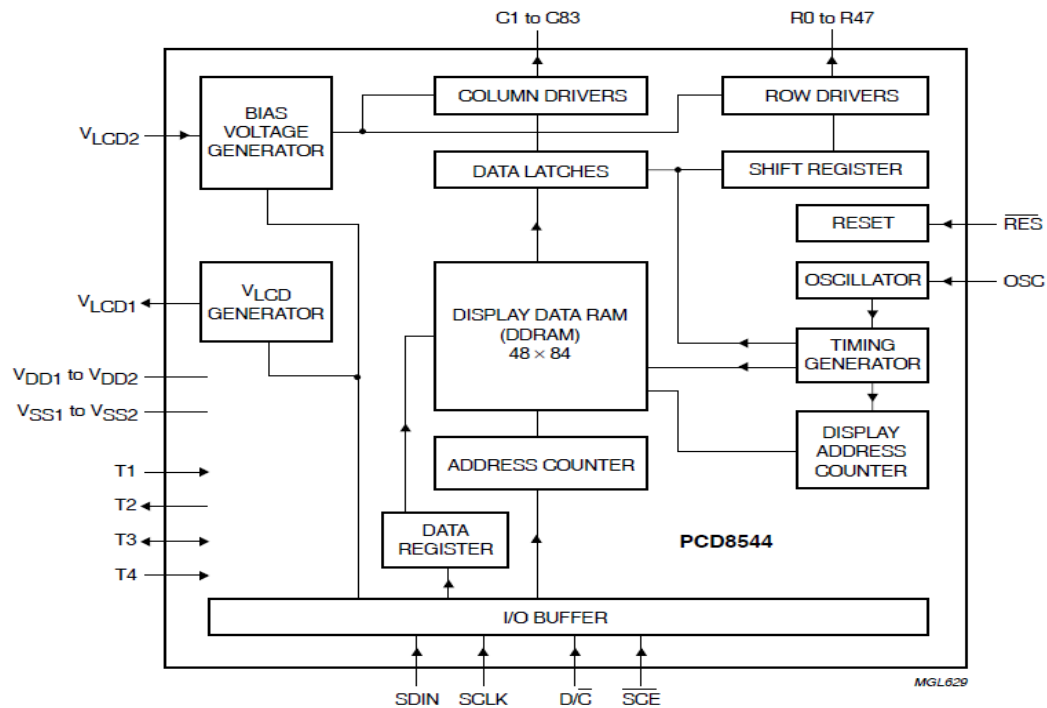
C1 to C83

R0 to R47

BIAS VOLTAGE GENERATOR

COLUMN DRIVERS

ROW DRIVERS

$V_{LCD2}$

DATA LATCHES

SHIFT REGISTER

RESET

$\overline{RES}$

OSCILLATOR

OSC

$V_{LCD}$ GENERATOR

$V_{LCD1}$

DISPLAY DATA RAM (DDRAM) $48 \times 84$

TIMING GENERATOR

$V_{DD1}$ to $V_{DD2}$

$V_{SS1}$ to $V_{SS2}$

DISPLAY ADDRESS COUNTER

T1

ADDRESS COUNTER

T2

T3

DATA REGISTER

PCD8544

T4

I/O BUFFER

SDIN

SCLK

D/$\overline{C}$

$\overline{SCE}$

MGL629